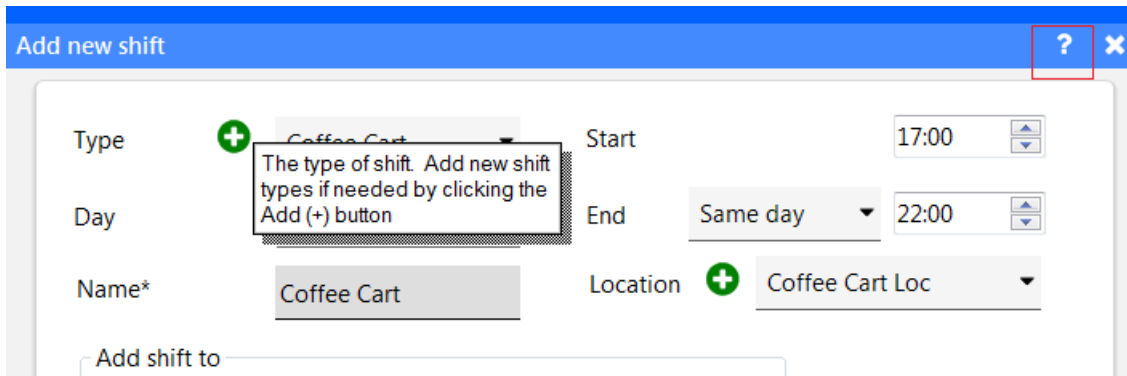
Add new shift

?

Type

Coffee Cart

The type of shift. Add new shift types if needed by clicking the Add (+) button

Start

17:00

Day

End

Same day

22:00

Name*

Coffee Cart

Location

Coffee Cart Loc

Add shift to